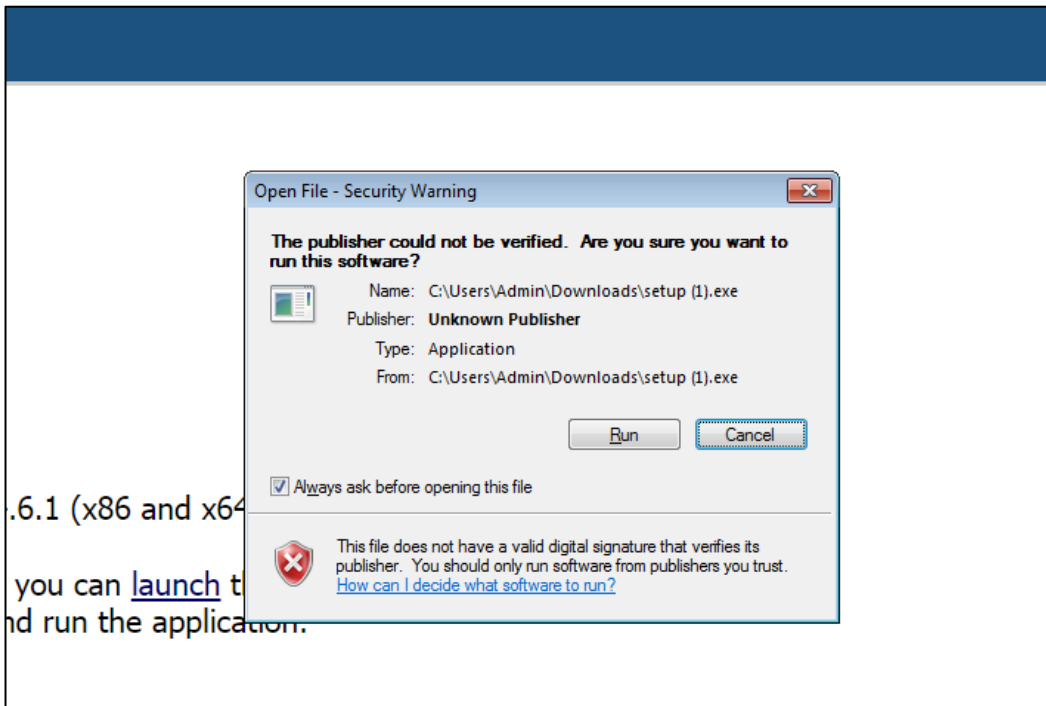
Open File - Security Warning

The publisher could not be verified. Are you sure you want to run this software?

Name: C:\Users\Admin\Downloads\setup (1).exe
Publisher: Unknown Publisher
Type: Application
From: C:\Users\Admin\Downloads\setup (1).exe

Run
Cancel

Always ask before opening this file

This file does not have a valid digital signature that verifies its publisher. You should only run software from publishers you trust.
How can I decide what software to run?

.6.1 (x86 and x64

you can launch t
nd run the applica